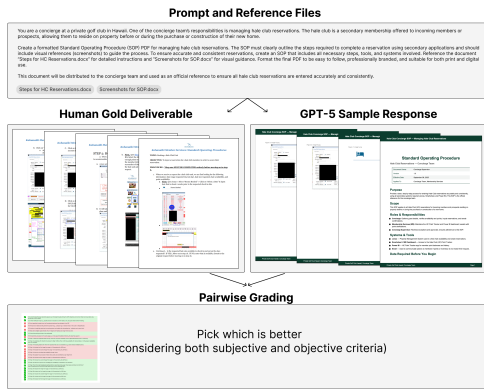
Prompt and Reference Files

You are a concierge at a private golf club in Hawaii. One of the concierge team's responsibilities is managing hale club reservations. The hale club is a secondary membership offered to incoming members or prospects, allowing them to reside on property before or during the purchase or construction of their new home.

Create a formatted Standard Operating Procedure (SOP) PDF for managing hale club reservations. The SOP must clearly outline the steps required to complete a reservation using secondary applications and should include visual references (screenshots) to guide the process. To ensure accurate and consistent reservations, create an SOP that includes all necessary steps, tools, and systems involved. Reference the document "Steps for HC Reservations.docx" for detailed instructions and "Screenshots for SOP.docx" for visual guidance. Format the final PDF to be easy to follow, professionally branded, and suitable for both print and digital use.

This document will be distributed to the concierge team and used as an official reference to ensure all hale club reservations are entered accurately and consistently.

Steps for HC Reservations.docx

Screenshots for SOP.docx

Human Gold Deliverable

GPT-5 Sample Response

Standard Operating Procedure

Purpose

Scope

Roles & Responsibilities

Systems & Tools

Data Required Before You Begin

Pairwise Grading

Pick which is better
(considering both subjective and objective criteria)